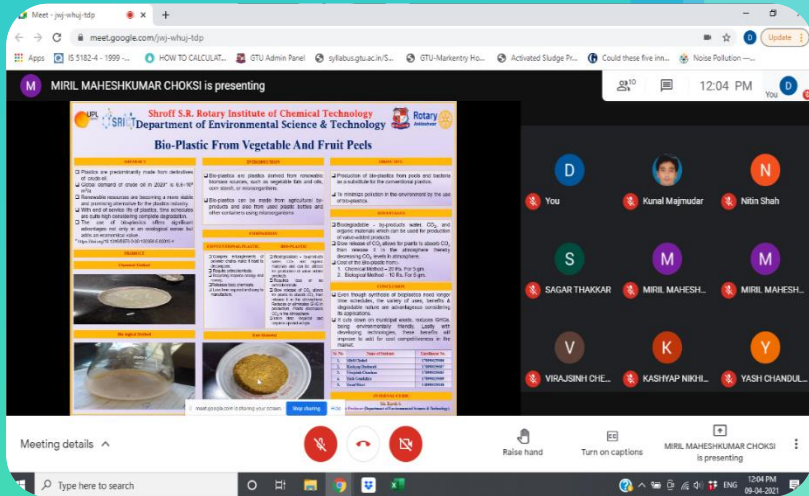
Meet - jwj-whuj-tdp

meet.google.com/jwj-whuj-tdp

Apps IS 5182-4 - 1999 -... HOW TO CALCULAT... GTU Admin Panel syllabus.gtu.ac.in/S... GTU-Markentry Ho... Activated Sludge Pr... Could these five inn... Noise Pollution —...

Update

M MIRIL MAHESHKUMAR CHOKSI is presenting

12:04 PM

You

Shroff S.R. Rotary Institute of Chemical Technology
Department of Environmental Science & Technology

Bio-Plastic From Vegetable And Fruit Peels

ABSTRACT

INTRODUCTION

OBJECTIVES

ADVANTAGES

CONCLUSION

Chemical Method

Biological Method

meet.google.com is sharing your screen. Stop sharing Hide

D You
Kunal Majmudar
N Nitin Shah
S SAGAR THAKKAR
M MIRIL MAHESH...
M MIRIL MAHESH...
V VIRAJSINH CHE...
K KASHYAP NIKHI...
Y YASH CHANDUL...

Meeting details

Raise hand

Turn on captions

MIRIL MAHESHKUMAR CHOKSI is presenting

Type here to search

ENG 12:04 PM 09-04-2021